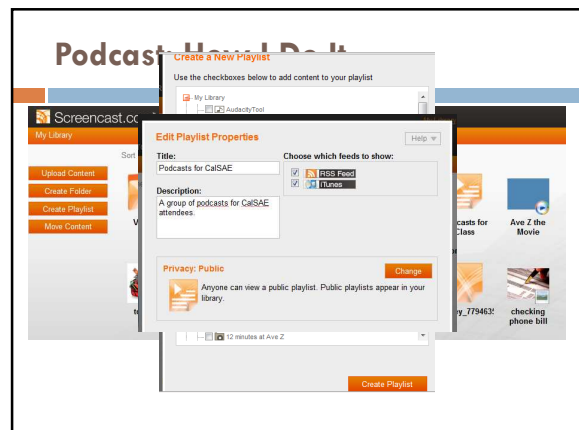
Podcasts: How I Do It

Create a New Playlist

Use the checkboxes below to add content to your playlist

My Library

AudacityTool

Screencast.com

My Library

Sort

Upload Content

Create Folder

Create Playlist

Move Content

Edit Playlist Properties

Help

Title:

Podcasts for CalSAE

Choose which feeds to show:

RSS Feed

iTunes

Description:

A group of podcasts for CalSAE attendees.

Privacy: Public

Change

Anyone can view a public playlist. Public playlists appear in your library.

12 minutes at Ave Z

Create Playlist

dcasts for Class

Ave Z the Movie

ey_779463

checking phone bill